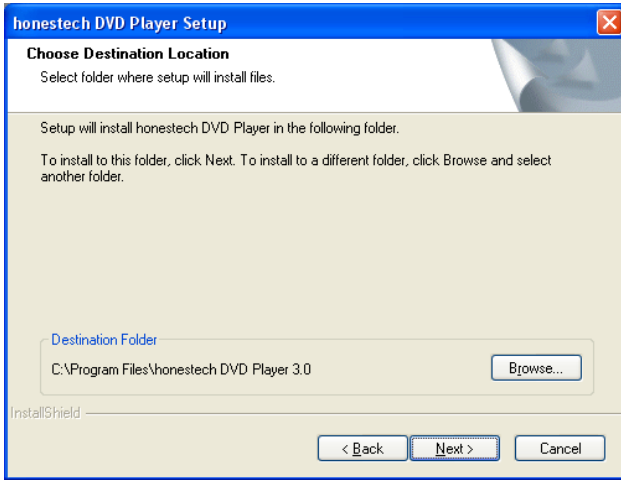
honestech DVD Player Setup

Choose Destination Location

Select folder where setup will install files.

Setup will install honestech DVD Player in the following folder.

To install to this folder, click Next. To install to a different folder, click Browse and select another folder.

Destination Folder

C:\Program Files\honestech DVD Player 3.0

Browse...

InstallShield

< Back

Next >

Cancel